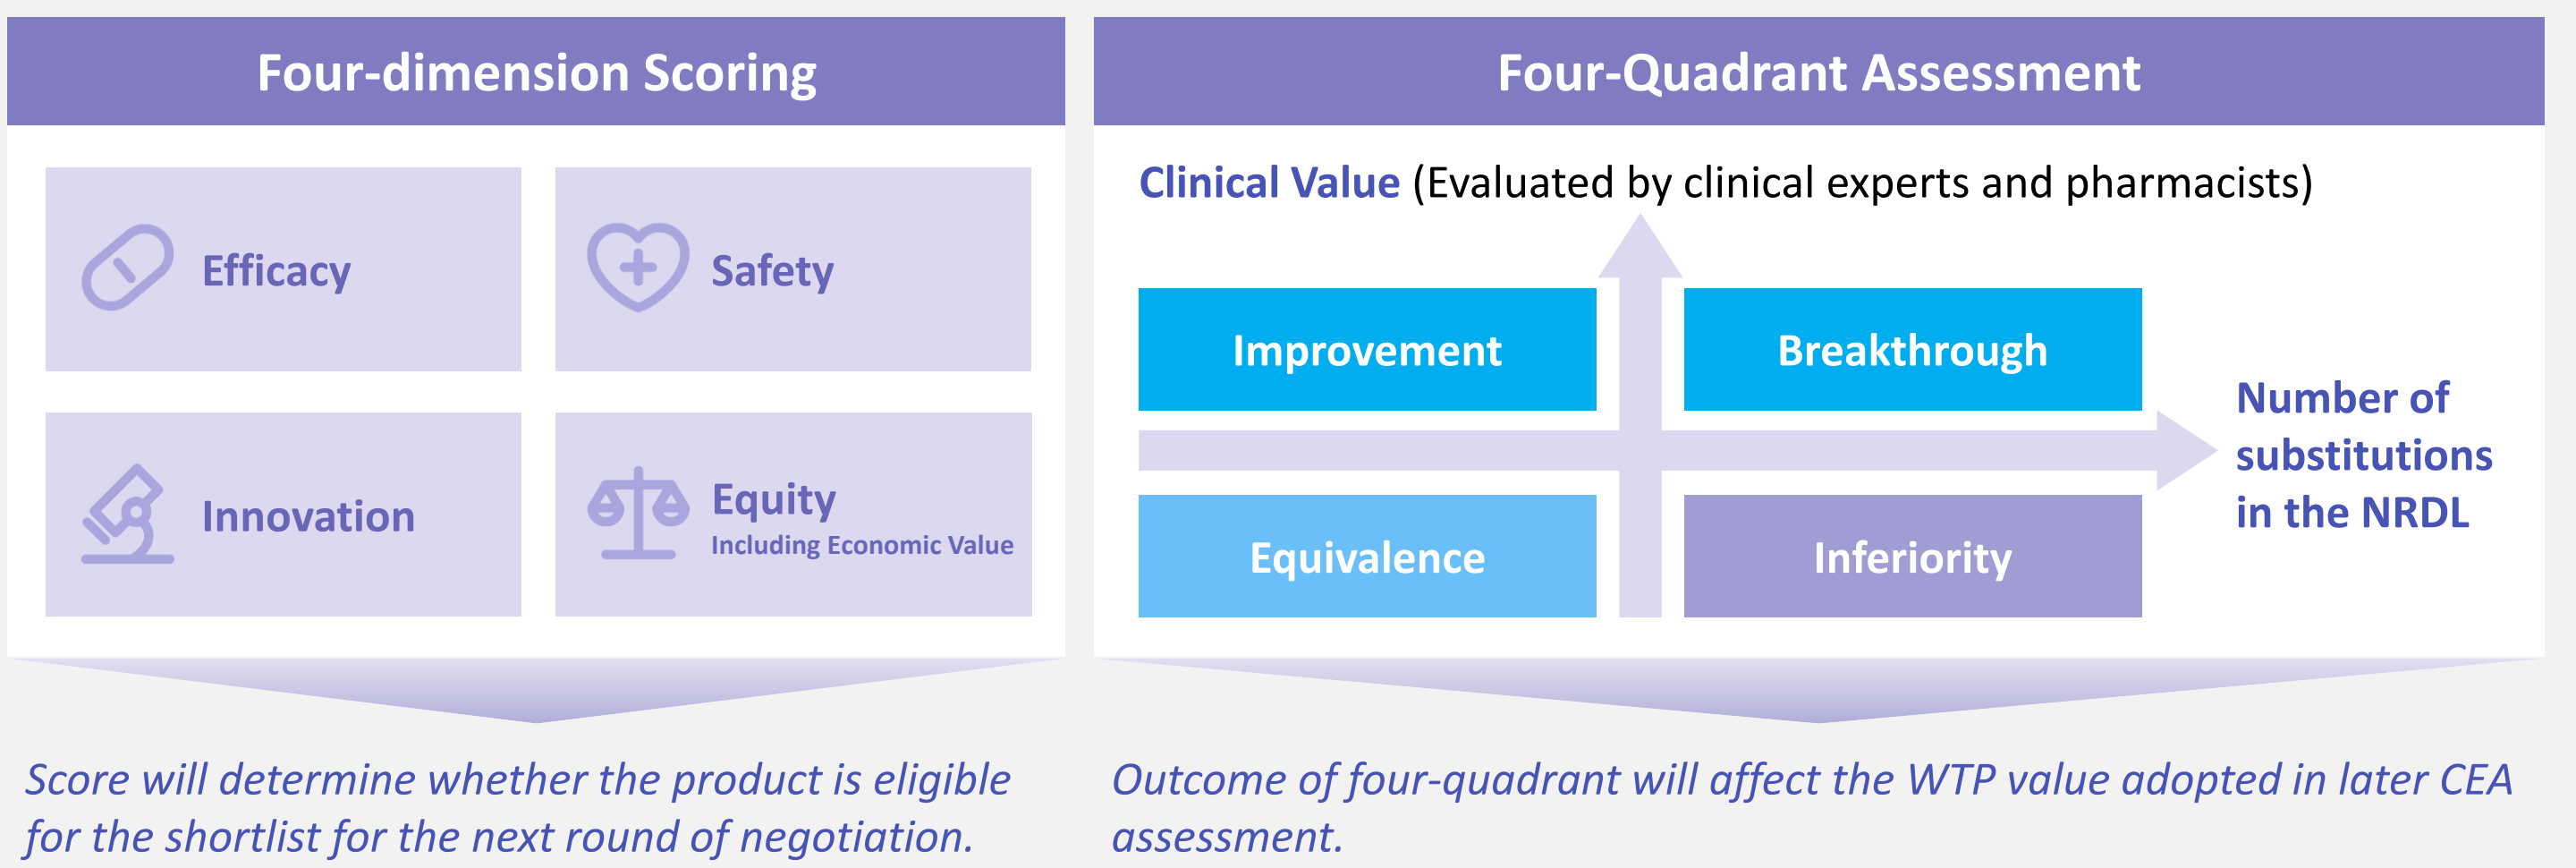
Four-dimension Scoring

Efficacy

Safety

Innovation

Equity
Including Economic Value

Score will determine whether the product is eligible for the shortlist for the next round of negotiation.

Four-Quadrant Assessment

Clinical Value (Evaluated by clinical experts and pharmacists)

Improvement

Breakthrough

Equivalence

Inferiority

Number of substitutions in the NRDL

Outcome of four-quadrant will affect the WTP value adopted in later CEA assessment.